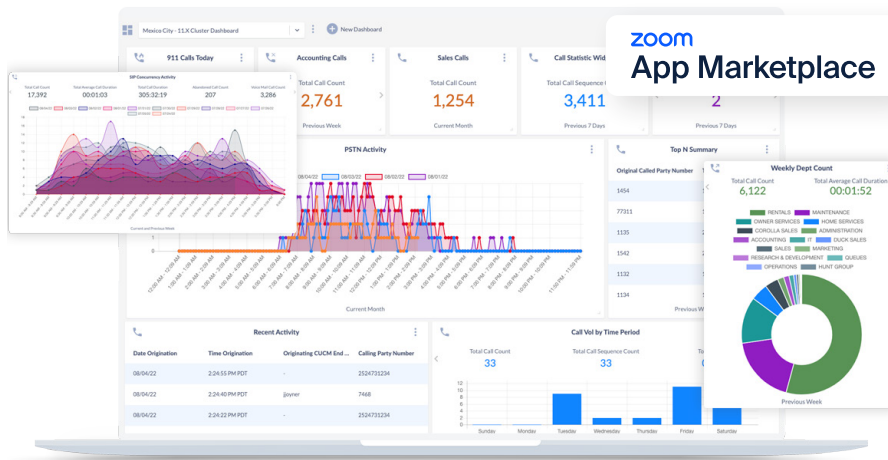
zoom
App Marketplace

Mexico City - 11.X Cluster Dashboard
New Dashboard

911 Calls Today
Accounting Calls
Total Call Count
2,761
Previous Week

Sales Calls
Total Call Count
1,254
Current Month

Call Statistic Wid
Total Call Sequence C
3,411
Previous 7 Days

2
Previous 7 Days

SIP Concurrency Activity
Total Call Count
17,392
Total Average Call Duration
00:01:03
Total Call Duration
305:32:19
Abandoned Call Count
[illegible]
Voice Mail Call Count
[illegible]

Current and Previous Week

PSTN Activity
08/04/22
08/03/22
08/02/22
08/01/22
Current Month

Top N Summary
Original Called Party Number
1454
77311
1135
1562
1132
1134
Previous Week

Weekly Dept Count
Total Call Count
6,122
Total Average Call Duration
00:01:52
RENTALS
MAINTENANCE
OWNER SERVICES
HOME SERVICES
COROLLA SALES
ADMINISTRATION
ACCOUNTING
IT
DUCK SALES
SALES
MARKETING
RESEARCH & DEVELOPMENT
QUEUES
OPERATIONS
HUNT GROUP
Previous Week

Recent Activity
| Date Origination | Time Origination | Originating CUCM End ... | Calling Party Number |
|---|---|---|---|
| 08/04/22 | 2:24:55 PM PDT | - | 2524731234 |
| 08/04/22 | 2:24:40 PM PDT | jjoyner | 7468 |
| 08/04/22 | 2:24:35 PM PDT | - | 2524731234 |

Call Vol by Time Period
Total Call Count
33
Total Call Sequence Count
33
To
Sunday
Monday
Tuesday
Wednesday
Thursday
Friday
Saturday